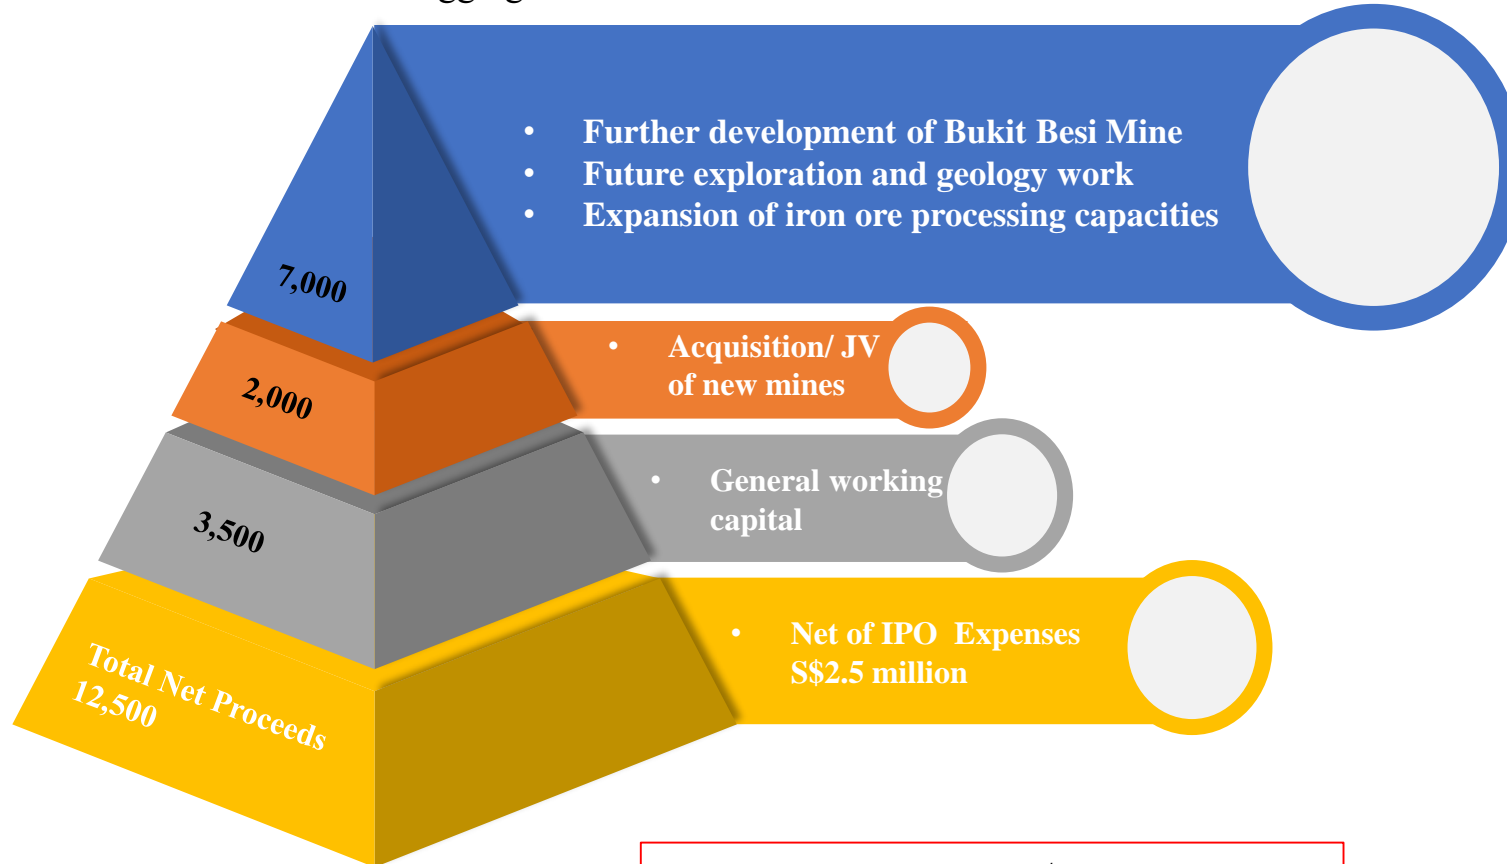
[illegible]

7,000

• Further development of Bukit Besi Mine
• Future exploration and geology work
• Expansion of iron ore processing capacities

2,000

• Acquisition/ JV of new mines

3,500

• General working capital

Total Net Proceeds 12,500

• Net of IPO Expenses S$2.5 million